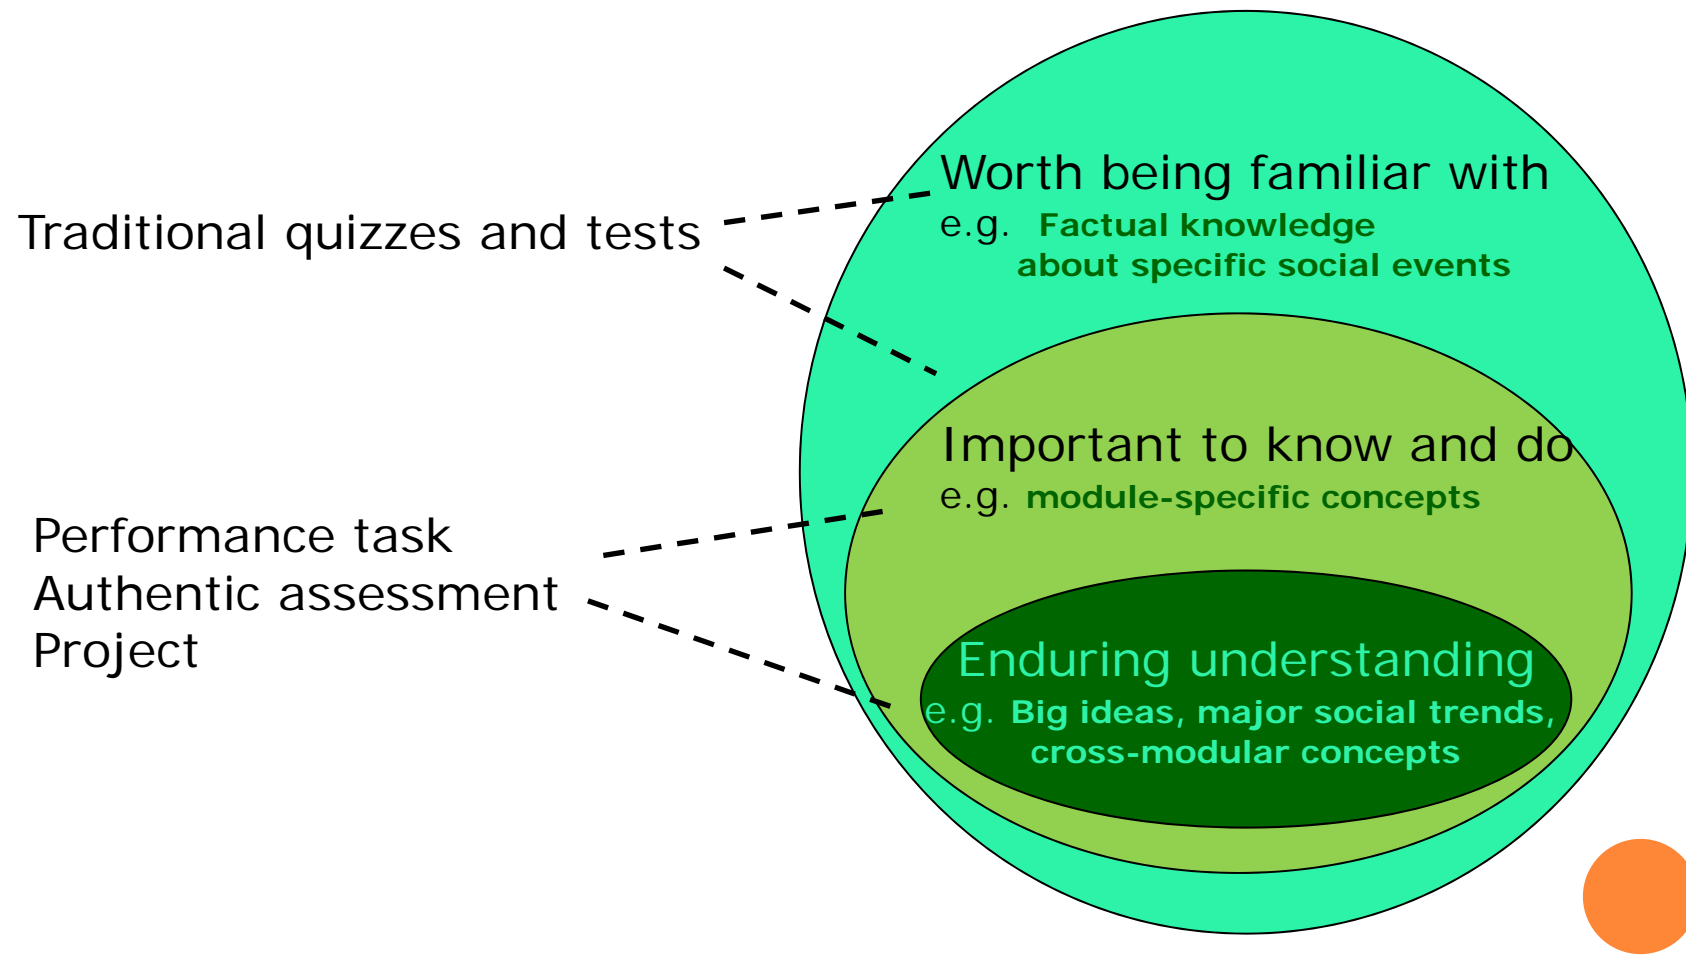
Traditional quizzes and tests

Worth being familiar with
e.g. Factual knowledge about specific social events

Important to know and do
e.g. module-specific concepts

Performance task
Authentic assessment
Project

Enduring understanding
e.g. Big ideas, major social trends, cross-modular concepts